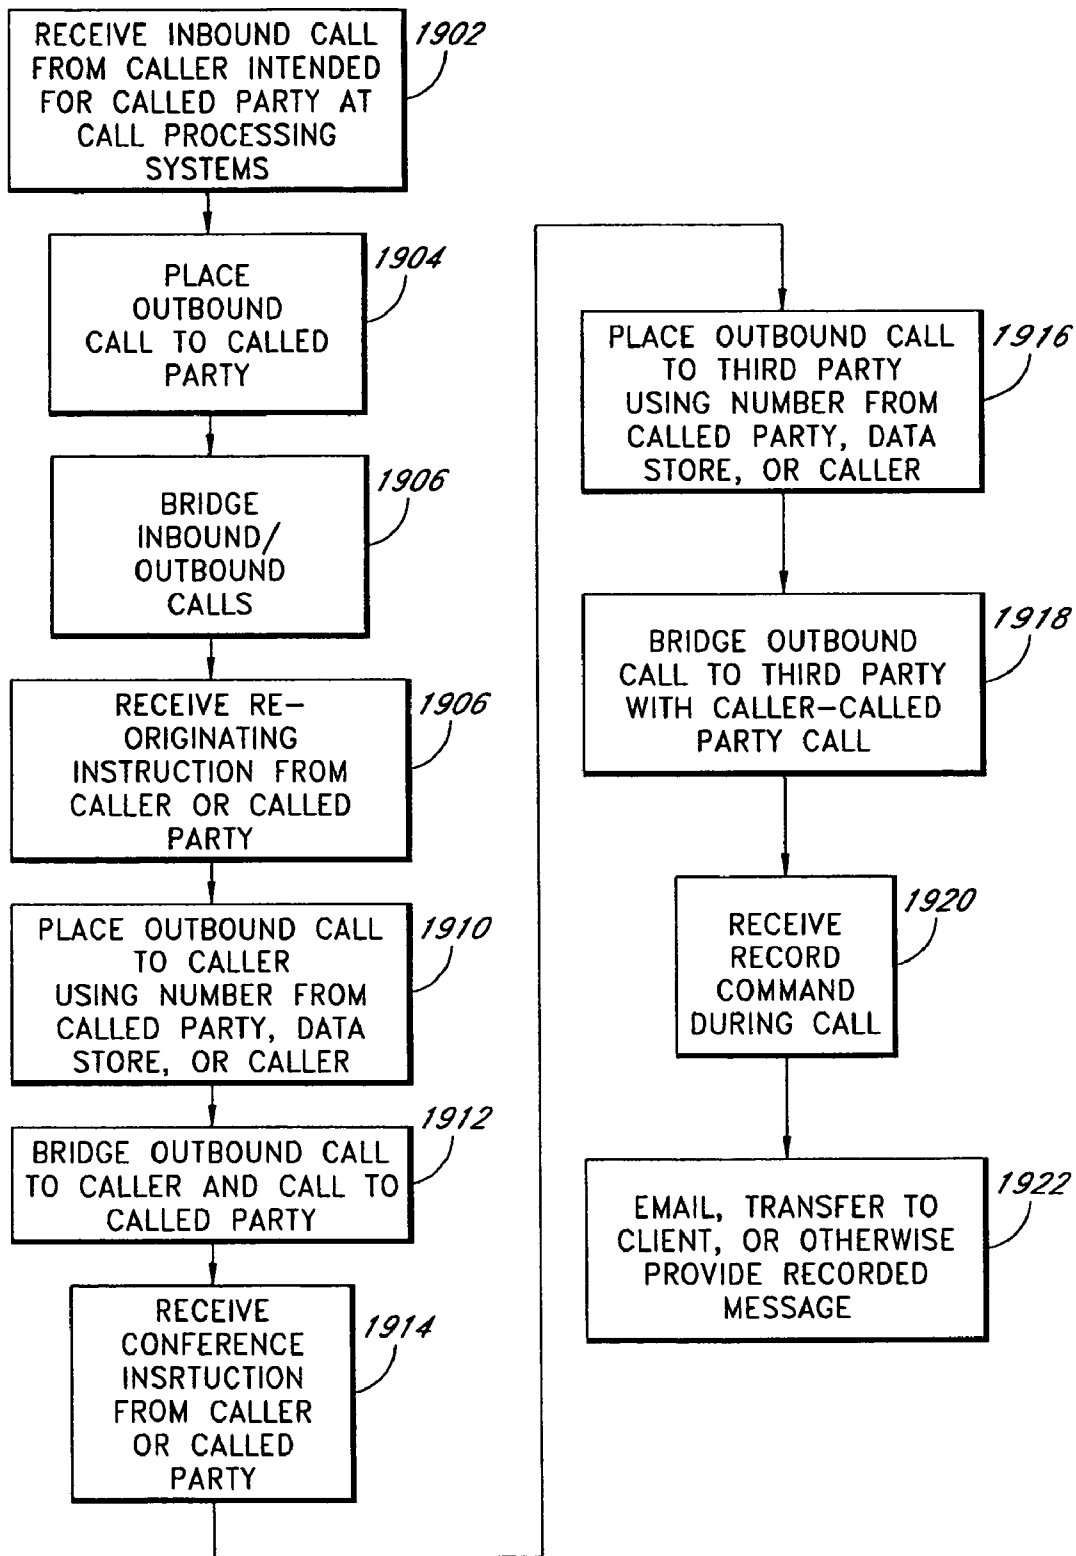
RECEIVE INBOUND CALL FROM CALLER INTENDED FOR CALLED PARTY AT CALL PROCESSING SYSTEMS

1902

PLACE OUTBOUND CALL TO CALLED PARTY

1904

BRIDGE INBOUND/ OUTBOUND CALLS

1906

RECEIVE RE-ORIGINATING INSTRUCTION FROM CALLER OR CALLED PARTY

1906

PLACE OUTBOUND CALL TO CALLER USING NUMBER FROM CALLED PARTY, DATA STORE, OR CALLER

1910

BRIDGE OUTBOUND CALL TO CALLER AND CALL TO CALLED PARTY

1912

RECEIVE CONFERENCE INSRTUCTION FROM CALLER OR CALLED PARTY

1914

PLACE OUTBOUND CALL TO THIRD PARTY USING NUMBER FROM CALLED PARTY, DATA STORE, OR CALLER

1916

BRIDGE OUTBOUND CALL TO THIRD PARTY WITH CALLER-CALLED PARTY CALL

1918

RECEIVE RECORD COMMAND DURING CALL

1920

EMAIL, TRANSFER TO CLIENT, OR OTHERWISE PROVIDE RECORDED MESSAGE

1922